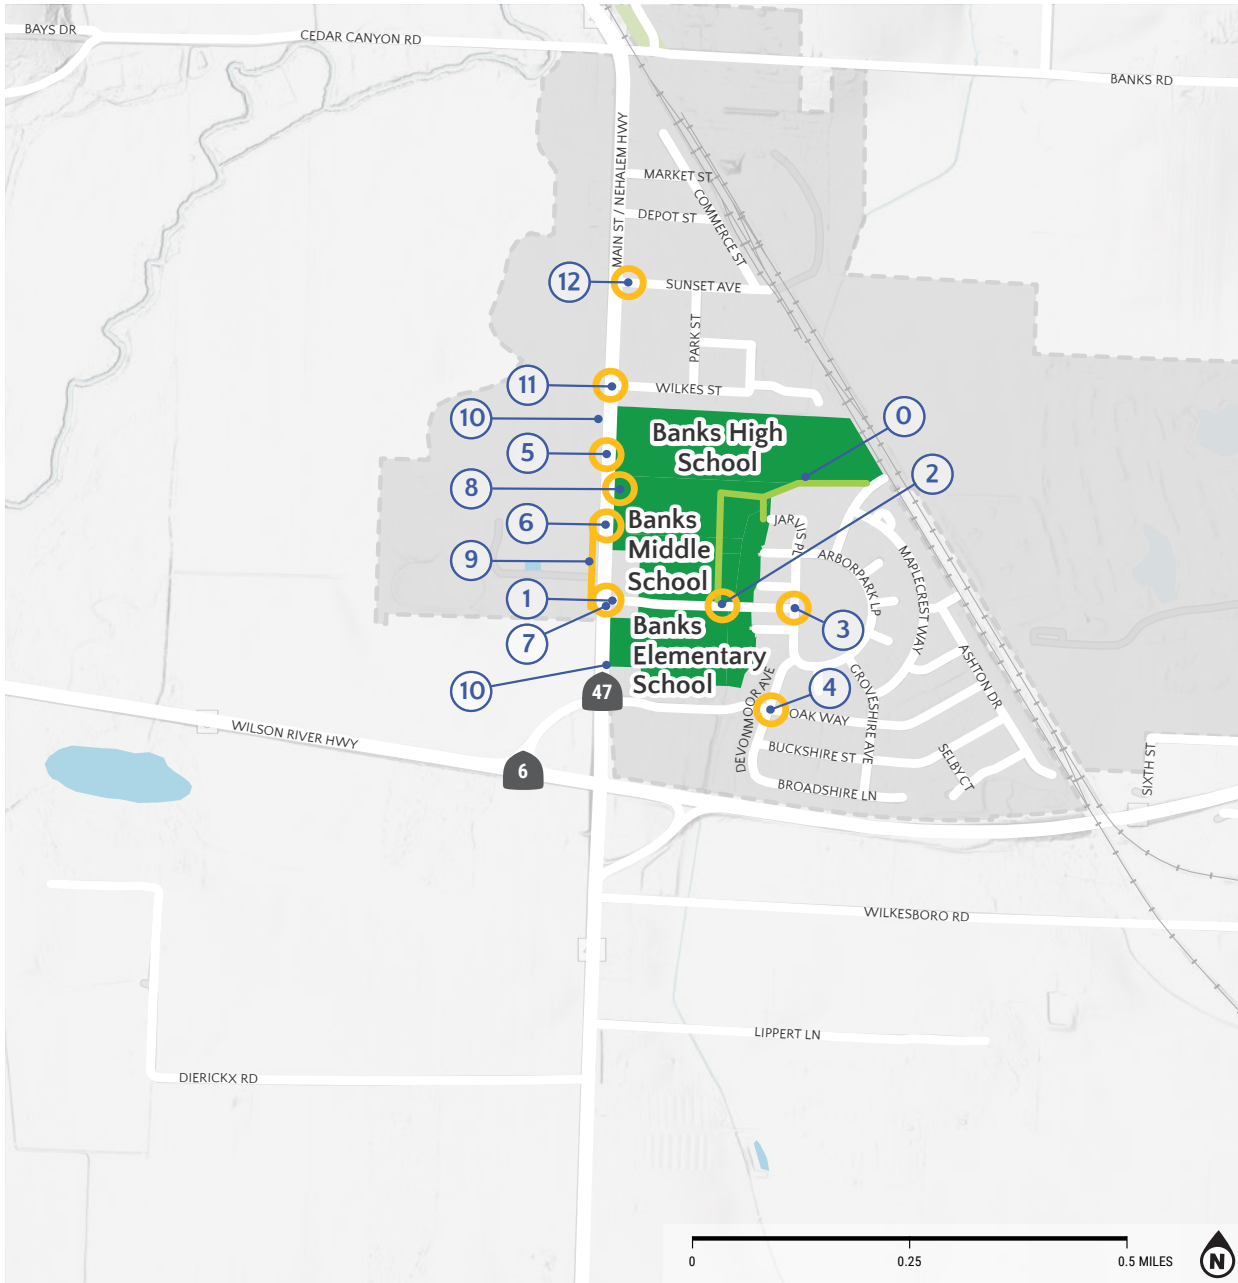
BAYS DR
CEDAR CANYON RD
BANKS RD
MARKET ST
DEPOT ST
COMMERCE ST
MAIN ST / NEHALEM HWY
12
SUNSET AVE
PARK ST
11
WILKES ST
10
Banks High School
0
5
8
2
6
Banks Middle School
JARVIS PL
ARBORPARK LP
MAPLECREST WAY
9
1
3
7
Banks Elementary School
ASHTON DR
10
47
4
GROVESHIRE AVE
DEVONMOOR AVE
OAK WAY
WILSON RIVER HWY
BUCKSHIRE ST
SELBY CT
6
BROADSHIRE LN
SIXTH ST
WILKESBORO RD
LIPPERT LN
DIERICKX RD
0
0.25
0.5 MILES
N